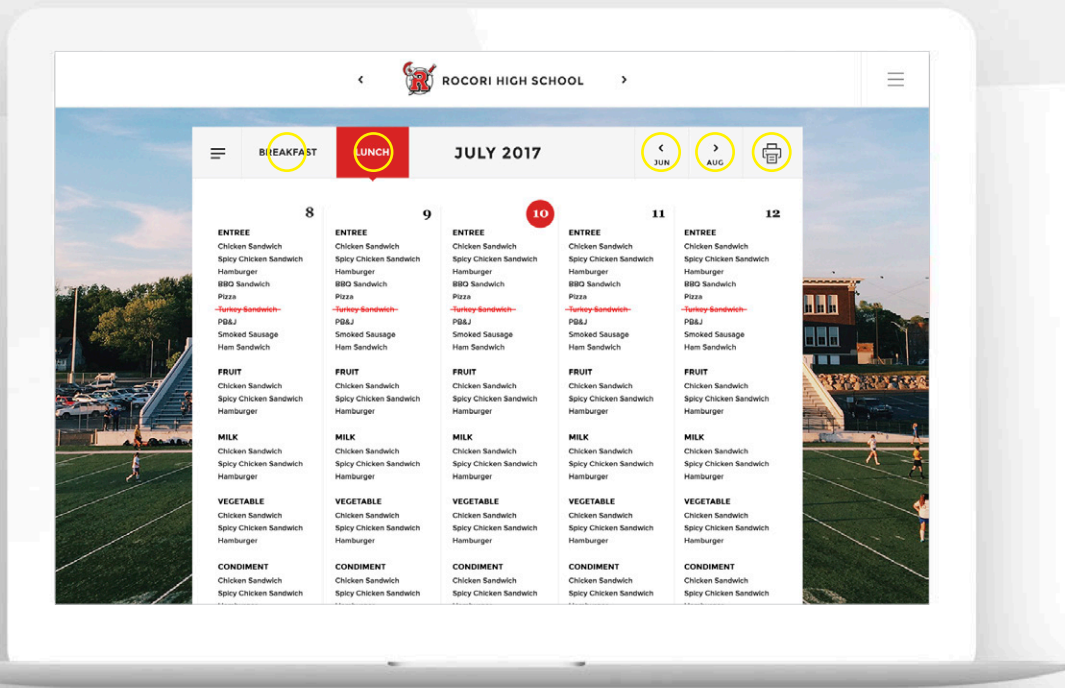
‹ ROCORI HIGH SCHOOL ›

BREAKFAST LUNCH JULY 2017 ‹ JUN › AUG

8
ENTREE
Chicken Sandwich
Spicy Chicken Sandwich
Hamburger
BBQ Sandwich
Pizza
~~Turkey Sandwich~~
PB&J
Smoked Sausage
Ham Sandwich

FRUIT
Chicken Sandwich
Spicy Chicken Sandwich
Hamburger

MILK
Chicken Sandwich
Spicy Chicken Sandwich
Hamburger

VEGETABLE
Chicken Sandwich
Spicy Chicken Sandwich
Hamburger

CONDIMENT
Chicken Sandwich
Spicy Chicken Sandwich
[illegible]

9
ENTREE
Chicken Sandwich
Spicy Chicken Sandwich
Hamburger
BBQ Sandwich
Pizza
~~Turkey Sandwich~~
PB&J
Smoked Sausage
Ham Sandwich

FRUIT
Chicken Sandwich
Spicy Chicken Sandwich
Hamburger

MILK
Chicken Sandwich
Spicy Chicken Sandwich
Hamburger

VEGETABLE
Chicken Sandwich
Spicy Chicken Sandwich
Hamburger

CONDIMENT
Chicken Sandwich
Spicy Chicken Sandwich
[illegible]

10
ENTREE
Chicken Sandwich
Spicy Chicken Sandwich
Hamburger
BBQ Sandwich
Pizza
~~Turkey Sandwich~~
PB&J
Smoked Sausage
Ham Sandwich

FRUIT
Chicken Sandwich
Spicy Chicken Sandwich
Hamburger

MILK
Chicken Sandwich
Spicy Chicken Sandwich
Hamburger

VEGETABLE
Chicken Sandwich
Spicy Chicken Sandwich
Hamburger

CONDIMENT
Chicken Sandwich
Spicy Chicken Sandwich
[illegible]

11
ENTREE
Chicken Sandwich
Spicy Chicken Sandwich
Hamburger
BBQ Sandwich
Pizza
~~Turkey Sandwich~~
PB&J
Smoked Sausage
Ham Sandwich

FRUIT
Chicken Sandwich
Spicy Chicken Sandwich
Hamburger

MILK
Chicken Sandwich
Spicy Chicken Sandwich
Hamburger

VEGETABLE
Chicken Sandwich
Spicy Chicken Sandwich
Hamburger

CONDIMENT
Chicken Sandwich
Spicy Chicken Sandwich
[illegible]

12
ENTREE
Chicken Sandwich
Spicy Chicken Sandwich
Hamburger
BBQ Sandwich
Pizza
~~Turkey Sandwich~~
PB&J
Smoked Sausage
Ham Sandwich

FRUIT
Chicken Sandwich
Spicy Chicken Sandwich
Hamburger

MILK
Chicken Sandwich
Spicy Chicken Sandwich
Hamburger

VEGETABLE
Chicken Sandwich
Spicy Chicken Sandwich
Hamburger

CONDIMENT
Chicken Sandwich
Spicy Chicken Sandwich
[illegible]